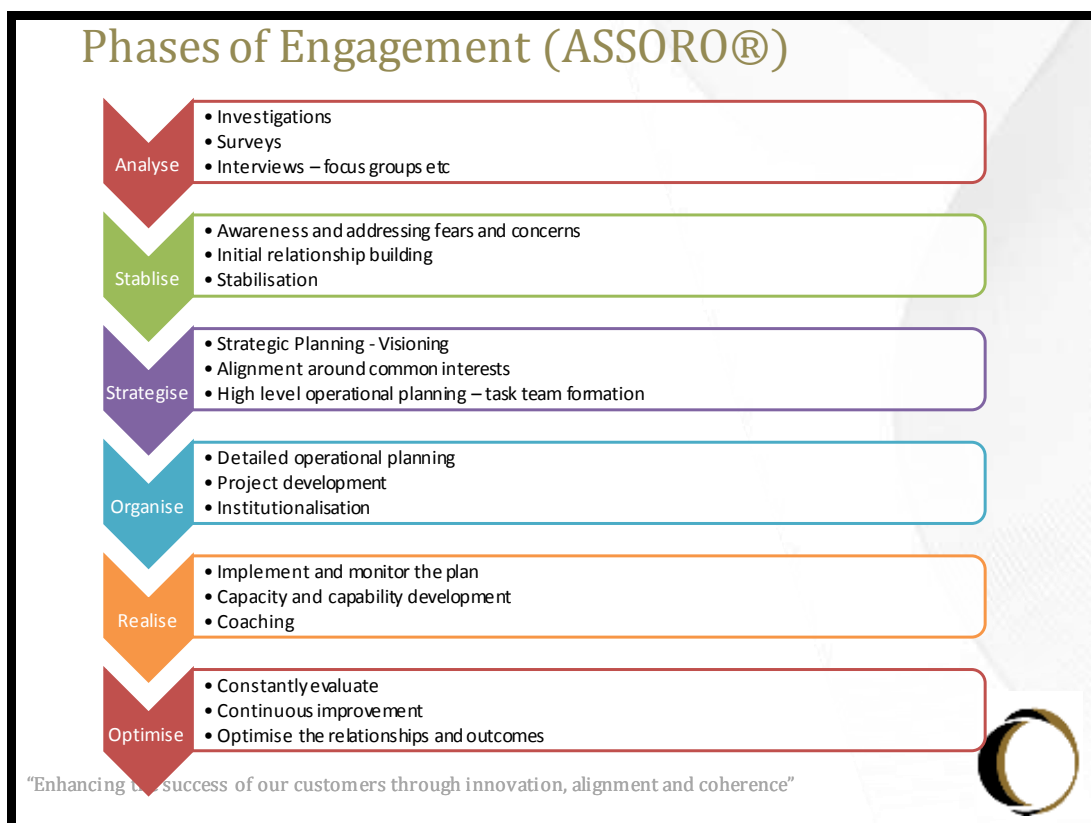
Phases of Engagement (ASSORO®)

Analyse
• Investigations
• Surveys
• Interviews – focus groups etc

Stablise
• Awareness and addressing fears and concerns
• Initial relationship building
• Stabilisation

Strategise
• Strategic Planning - Visioning
• Alignment around common interests
• High level operational planning – task team formation

Organise
• Detailed operational planning
• Project development
• Institutionalisation

Realise
• Implement and monitor the plan
• Capacity and capability development
• Coaching

Optimise
• Constantly evaluate
• Continuous improvement
• Optimise the relationships and outcomes

"Enhancing t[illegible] success of our customers through innovation, alignment and coherence"